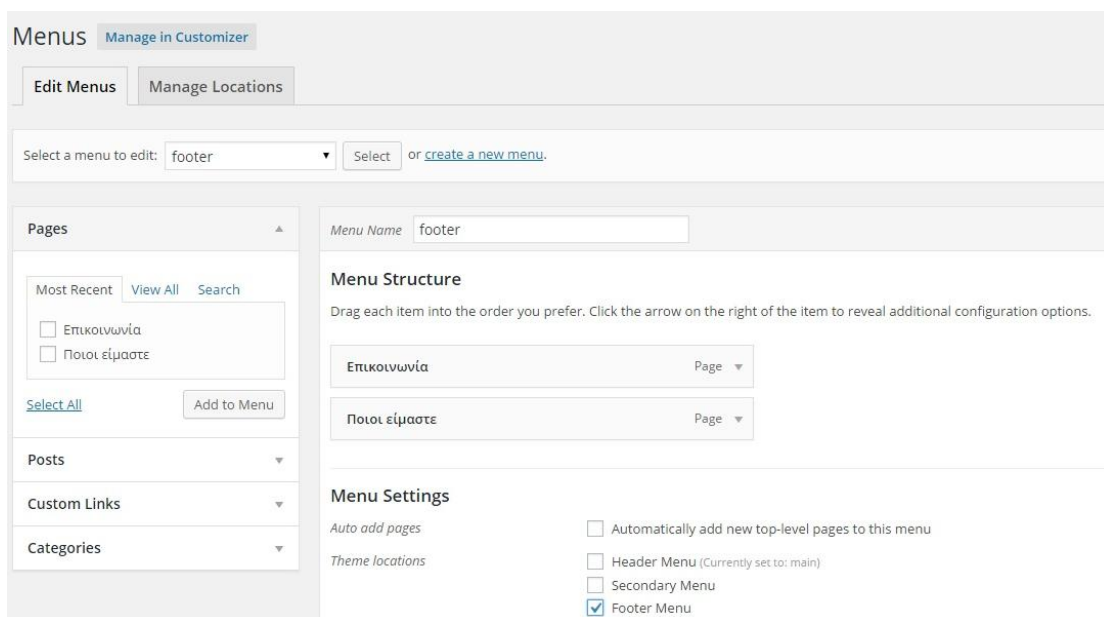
Menus Manage in Customizer

Edit Menus Manage Locations

Select a menu to edit: footer Select or create a new menu.

Pages

Most Recent View All Search

Επικοινωνία
Ποιοι είμαστε

Select All Add to Menu

Posts

Custom Links

Categories

Menu Name footer

Menu Structure

Drag each item into the order you prefer. Click the arrow on the right of the item to reveal additional configuration options.

Επικοινωνία Page

Ποιοι είμαστε Page

Menu Settings

Auto add pages
Automatically add new top-level pages to this menu

Theme locations
Header Menu (Currently set to: main)
Secondary Menu
Footer Menu